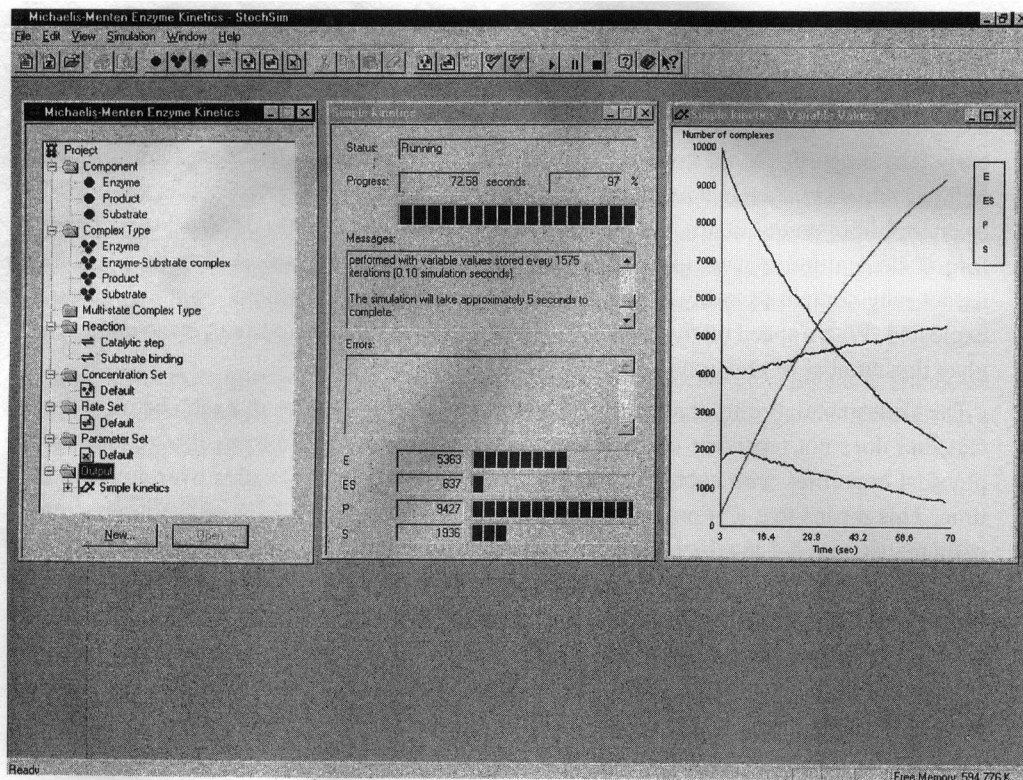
Michaelis-Menten Enzyme Kinetics - StochSim

File Edit View Simulation Window Help

Michaelis-Menten Enzyme Kinetics

Project
Component
Enzyme
Product
Substrate
Complex Type
Enzyme
Enzyme-Substrate complex
Product
Substrate
Multi-state Complex Type
Reaction
Catalytic step
Substrate binding
Concentration Set
Default
Rate Set
Default
Parameter Set
Default
Output
Simple kinetics

New... Open

Simple Kinetics

Status: Running

Progress: 72.58 seconds 97 %

Messages:

performed with variable values stored every 1575 iterations (0.10 simulation seconds).

The simulation will take approximately 5 seconds to complete.

Errors:

| E | 5363 |
|---|---|
| ES | 637 |
| P | 9427 |
| S | 1936 |

Simple kinetics - Variable Values

Number of complexes

10000
9000
8000
7000
6000
5000
4000
3000
2000
1000
0

3 16.4 29.8 43.2 56.6 70

Time (sec)

E
ES
P
S

Ready

Free Memory: 594,776 K